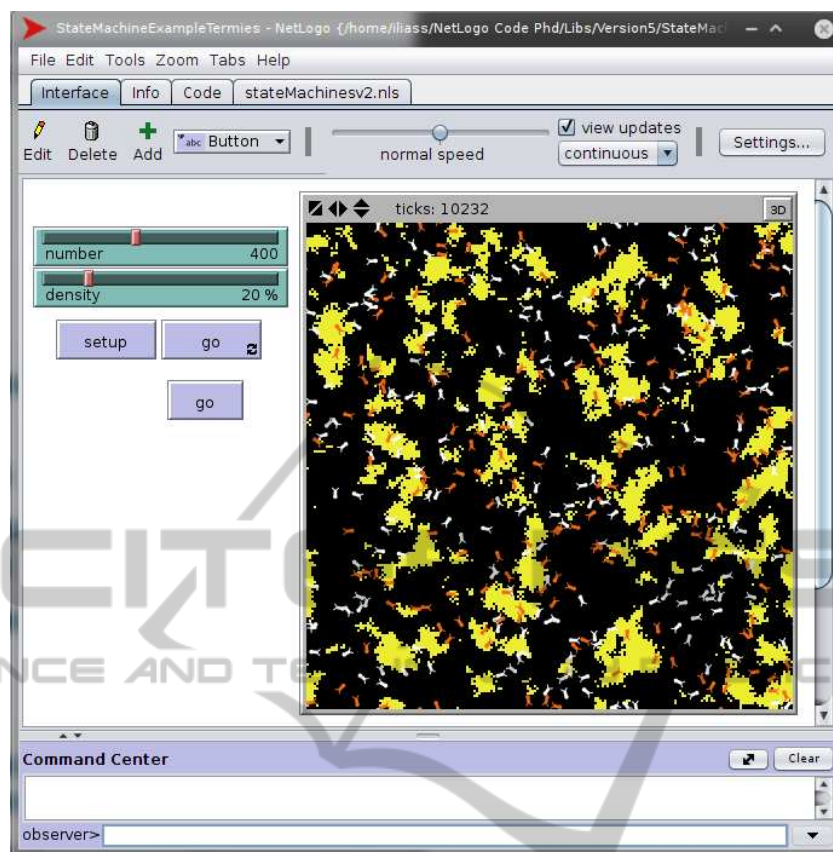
StateMachineExampleTermies - NetLogo {/home/iliass/NetLogo Code Phd/Libs/Version5/StateMac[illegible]

File Edit Tools Zoom Tabs Help

Interface Info Code stateMachinesv2.nls

Edit Delete Add Button

normal speed

view updates

continuous

Settings...

ticks: 10232

3D

number 400

density 20 %

setup

go

go

CITE

NCE AND TE

Command Center

Clear

observer>